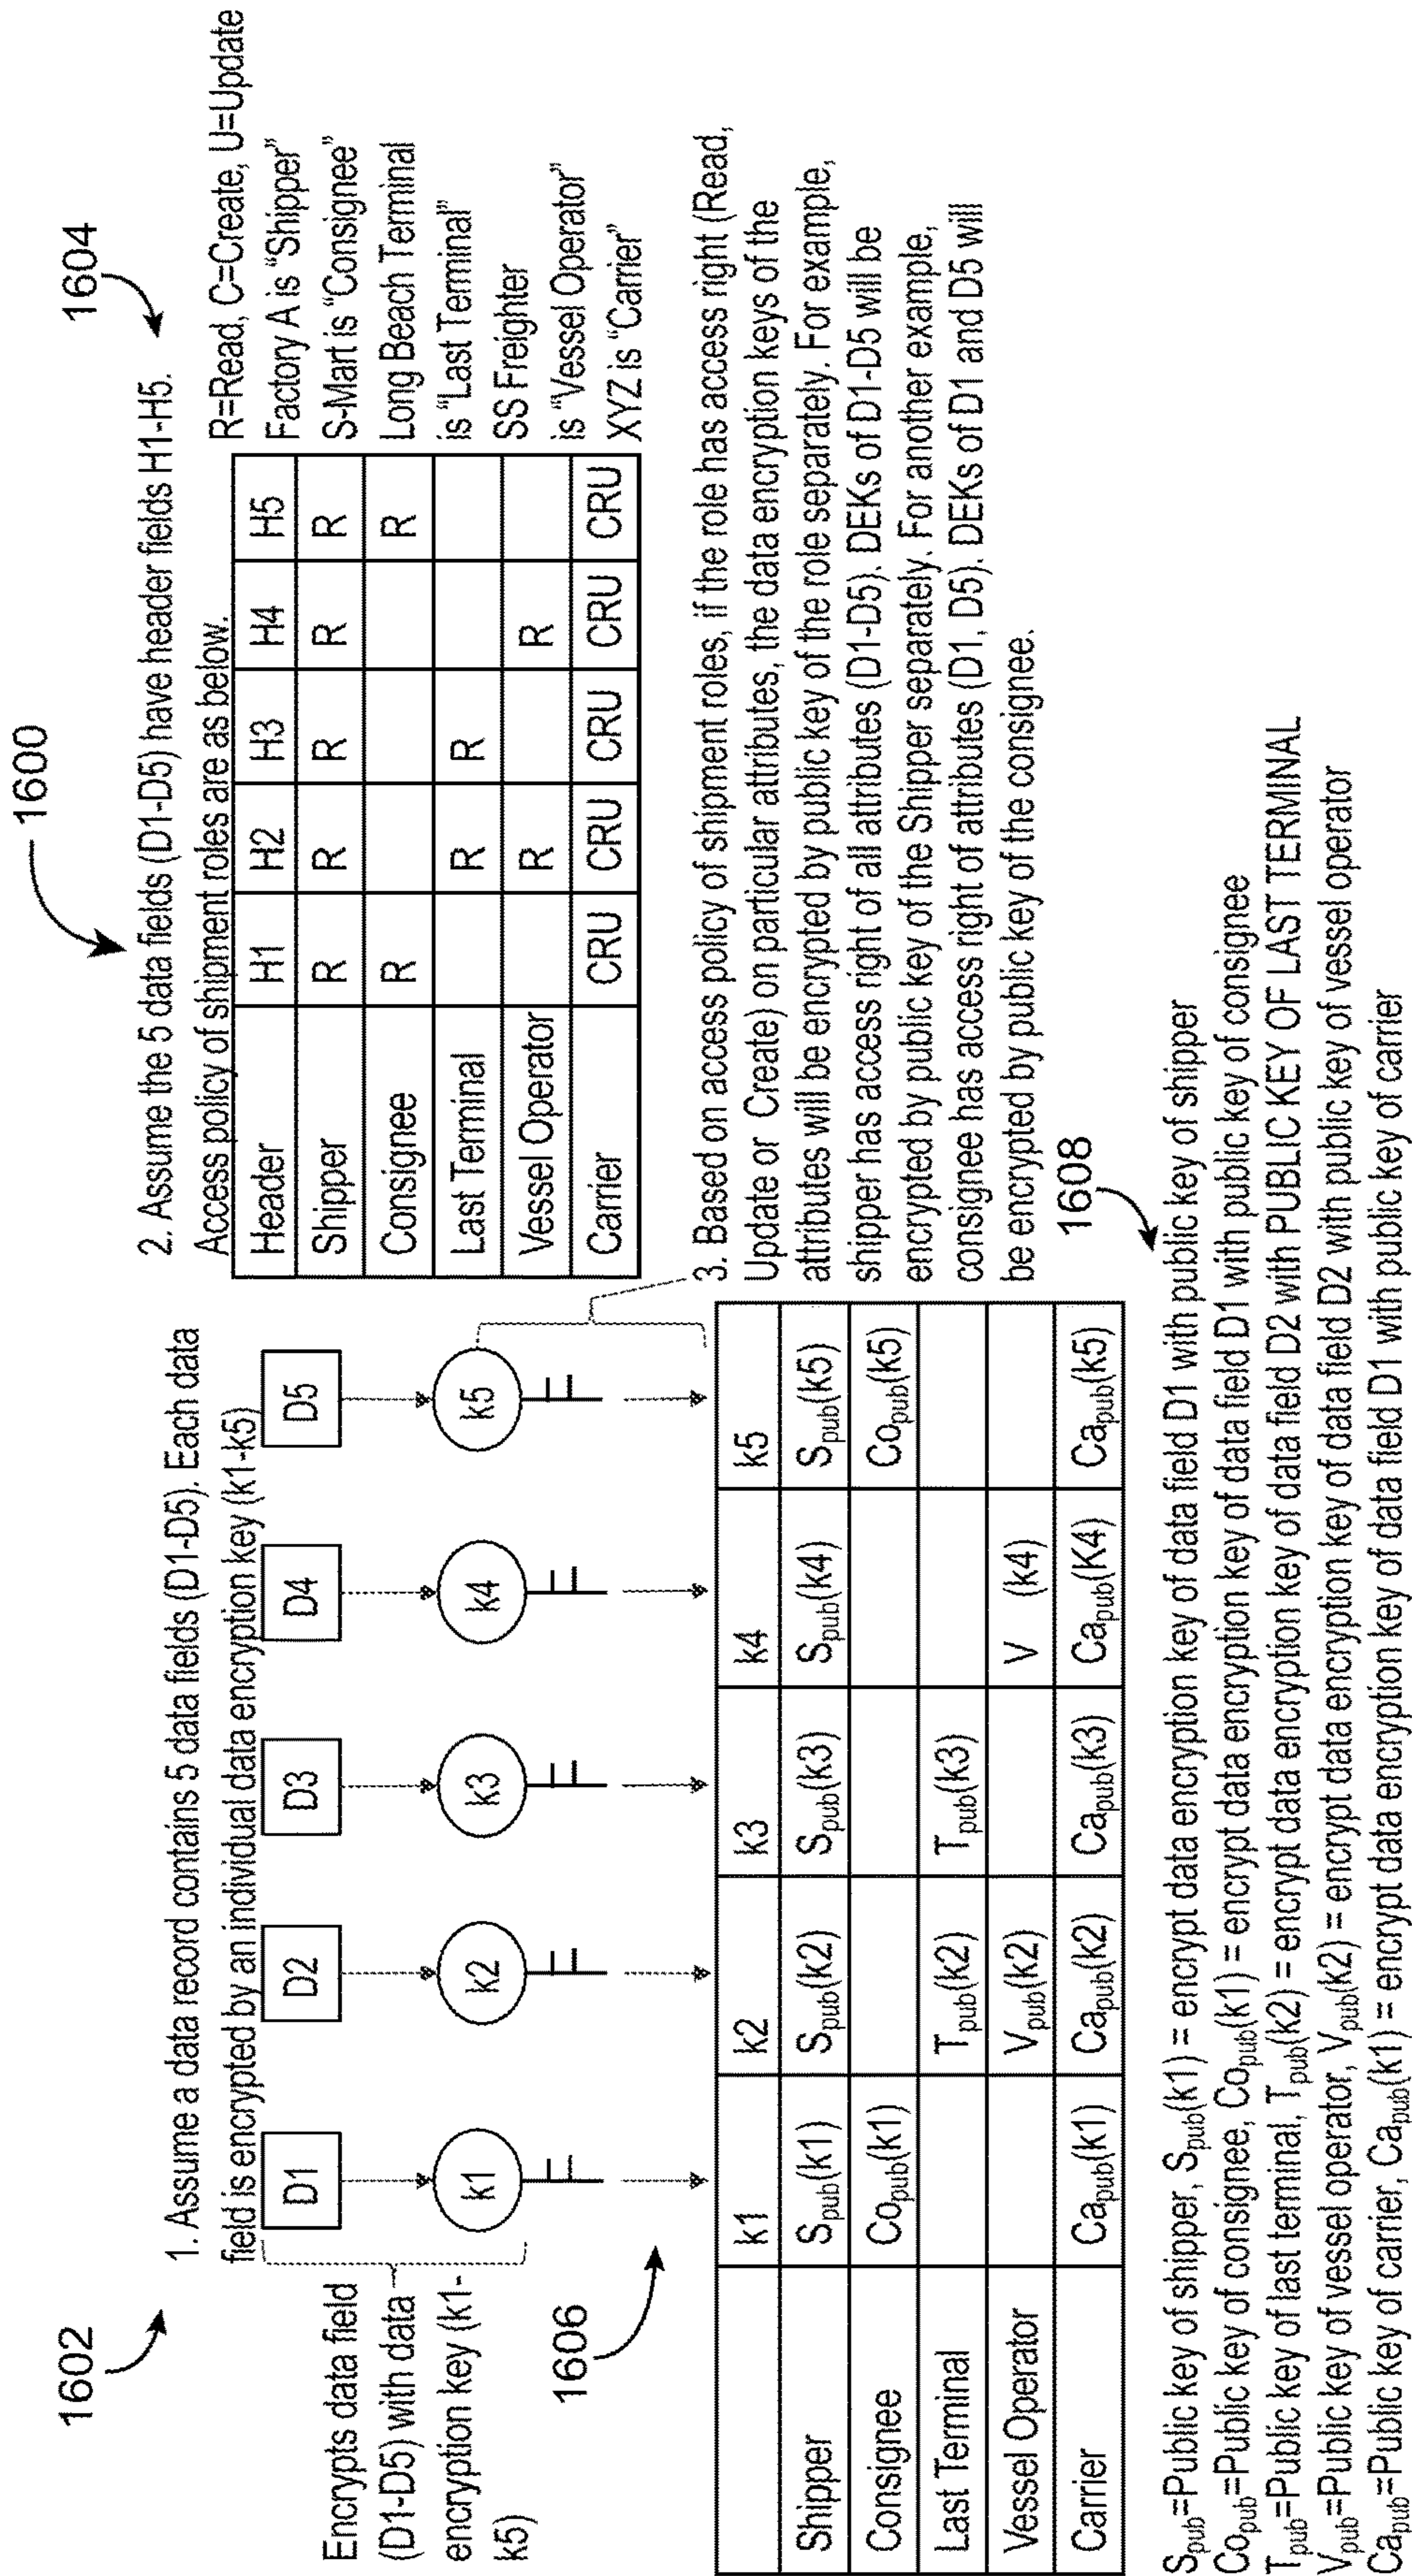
1600

1602

1. Assume a data record contains 5 data fields (D1-D5). Each data field is encrypted by an individual data encryption key (k1-k5)

Encrypts data field (D1-D5) with data encryption key (k1-k5)

D1 D2 D3 D4 D5

k1 k2 k3 k4 k5

1604

2. Assume the 5 data fields (D1-D5) have header fields H1-H5.
Access policy of shipment roles are as below.

| Header | H1 | H2 | H3 | H4 | H5 |
|---|---|---|---|---|---|
| Shipper | R | R | R | R | R |
| Consignee | R | | | | R |
| Last Terminal | | R | R | | |
| Vessel Operator | | R | | R | |
| Carrier | CRU | CRU | CRU | CRU | CRU |

R=Read, C=Create, U=Update
Factory A is "Shipper"
S-Mart is "Consignee"
Long Beach Terminal is "Last Terminal"
SS Freighter is "Vessel Operator"
XYZ is "Carrier"

3. Based on access policy of shipment roles, if the role has access right (Read, Update or Create) on particular attributes, the data encryption keys of the attributes will be encrypted by public key of the role separately. For example, shipper has access right of all attributes (D1-D5), DEKs of D1-D5 will be encrypted by public key of the Shipper separately. For another example, consignee has access right of attributes (D1, D5), DEKs of D1 and D5 will be encrypted by public key of the consignee.

1606

1608

| | k1 | k2 | k3 | k4 | k5 |
|---|---|---|---|---|---|
| Shipper | $S_{pub}(k1)$ | $S_{pub}(k2)$ | $S_{pub}(k3)$ | $S_{pub}(k4)$ | $S_{pub}(k5)$ |
| Consignee | $Co_{pub}(k1)$ | | | | $Co_{pub}(k5)$ |
| Last Terminal | | $T_{pub}(k2)$ | $T_{pub}(k3)$ | | |
| Vessel Operator | | $V_{pub}(k2)$ | | V (k4) | |
| Carrier | $Ca_{pub}(k1)$ | $Ca_{pub}(k2)$ | $Ca_{pub}(k3)$ | $Ca_{pub}(K4)$ | $Ca_{pub}(k5)$ |

$S_{pub}$=Public key of shipper, $S_{pub}(k1)$ = encrypt data encryption key of data field D1 with public key of shipper
$Co_{pub}$=Public key of consignee, $Co_{pub}(k1)$ = encrypt data encryption key of data field D1 with public key of consignee
$T_{pub}$=Public key of last terminal, $T_{pub}(k2)$ = encrypt data encryption key of data field D2 with PUBLIC KEY OF LAST TERMINAL
$V_{pub}$=Public key of vessel operator, $V_{pub}(k2)$ = encrypt data encryption key of data field D2 with public key of vessel operator
$Ca_{pub}$=Public key of carrier, $Ca_{pub}(k1)$ = encrypt data encryption key of data field D1 with public key of carrier